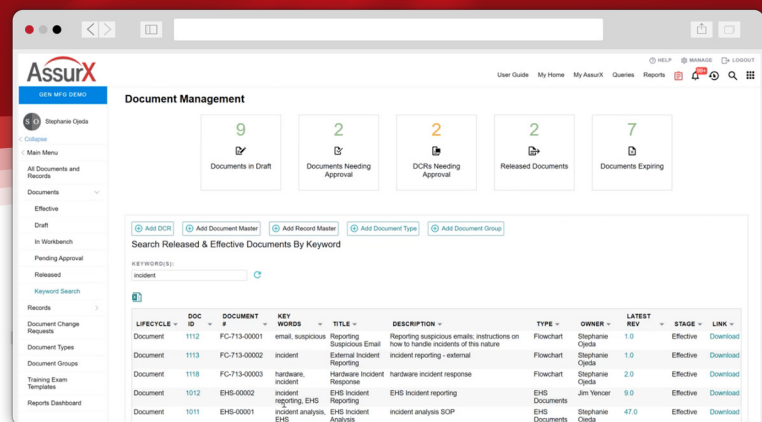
AssurX

HELP MANAGE LOGOUT

User Guide My Home My AssurX Queries Reports

GEN MFG DEMO

SO Stephanie Ojeda

Collapse

Main Menu

All Documents and Records

Documents

Effective

Draft

In Workbench

Pending Approval

Released

Keyword Search

Records

Document Change Requests

Document Types

Document Groups

Training Exam Templates

Reports Dashboard

Document Management

9
Documents in Draft

2
Documents Needing Approval

2
DCRs Needing Approval

2
Released Documents

7
Documents Expiring

Add DCR Add Document Master Add Record Master Add Document Type Add Document Group

Search Released & Effective Documents By Keyword

KEYWORD(S):

incident

| LIFECYCLE | DOC ID | DOCUMENT # | KEY WORDS | TITLE | DESCRIPTION | TYPE | OWNER | LATEST REV | STAGE | LINK |
|---|---|---|---|---|---|---|---|---|---|---|
| Document | 1112 | FC-713-00001 | email, suspicious | Reporting Suspicious Email | Reporting suspicious emails; instructions on how to handle incidents of this nature | Flowchart | Stephanie Ojeda | 1.0 | Effective | Download |
| Document | 1113 | FC-713-00002 | incident | External Incident Reporting | incident reporting - external | Flowchart | Stephanie Ojeda | 1.0 | Effective | Download |
| Document | 1118 | FC-713-00003 | hardware, incident | Hardware Incident Response | hardware incident response | Flowchart | Stephanie Ojeda | 2.0 | Effective | Download |
| Document | 1012 | EHS-00002 | incident reporting, EHS | EHS Incident Reporting | EHS Incident reporting | EHS Documents | Jim Yencer | 9.0 | Effective | Download |
| Document | 1011 | EHS-00001 | incident analysis, EHS | EHS Incident Analysis | incident analysis SOP | EHS Documents | Stephanie Ojeda | 47.0 | Effective | Download |